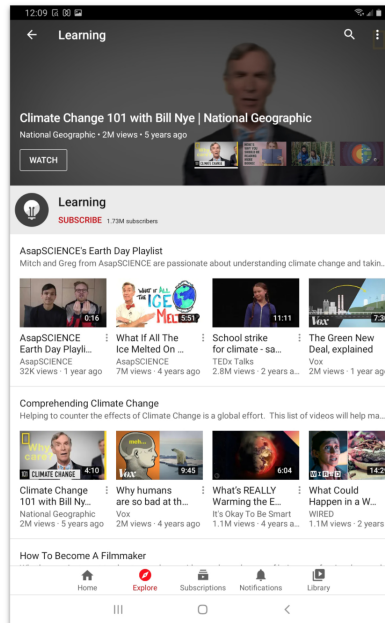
12:09

Learning

Climate Change 101 with Bill Nye | National Geographic

National Geographic • 2M views • 5 years ago

WATCH

Learning

SUBSCRIBE 1.73M subscribers

AsapSCIENCE's Earth Day Playlist

Mitch and Greg from AsapSCIENCE are passionate about understanding climate change and takin...

0:16
AsapSCIENCE Earth Day Playli...
AsapSCIENCE
32K views • 1 year ago

WHAT IF ALL THE ICE MELTED
5:51
What If All The Ice Melted On ...
AsapSCIENCE
7M views • 4 years ago

11:11
School strike for climate - sa...
TEDx Talks
2.8M views • 2 years a...

Vox
7:3
The Green New Deal, explained
Vox
2M views • 1 year ago

Comprehending Climate Change

Helping to counter the effects of Climate Change is a global effort. This list of videos will help ma...

CLIMATE CHANGE
4:10
Climate Change 101 with Bill Ny...
National Geographic
2M views • 5 years ago

meh...
Vox
9:45
Why humans are so bad at th...
Vox
2M views • 4 years ago

6:04
What's REALLY Warming the E...
It's Okay To Be Smart
1.1M views • 4 years a...

WIRED
14:2
What Could Happen in a W...
WIRED
1.1M views • 2 years

How To Become A Filmmaker

Home
Explore
Subscriptions
Notifications
Library